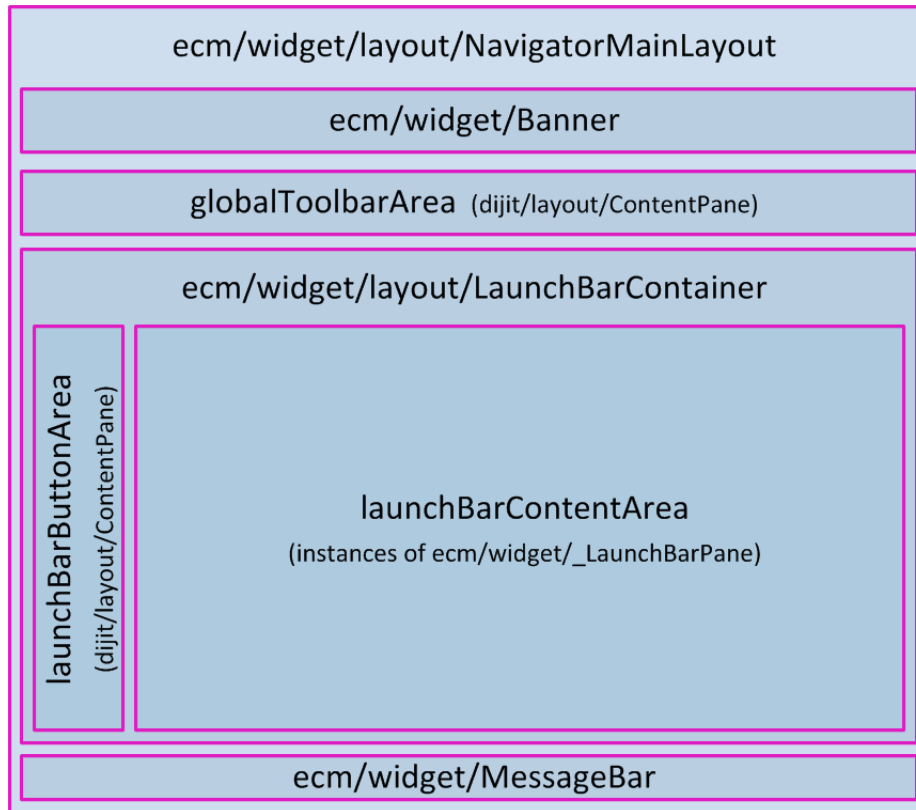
ecm/widget/layout/NavigatorMainLayout

ecm/widget/Banner

globalToolbarArea (dijit/layout/ContentPane)

ecm/widget/layout/LaunchBarContainer

launchBarButtonArea
(dijit/layout/ContentPane)

launchBarContentArea
(instances of ecm/widget/_LaunchBarPane)

ecm/widget/MessageBar